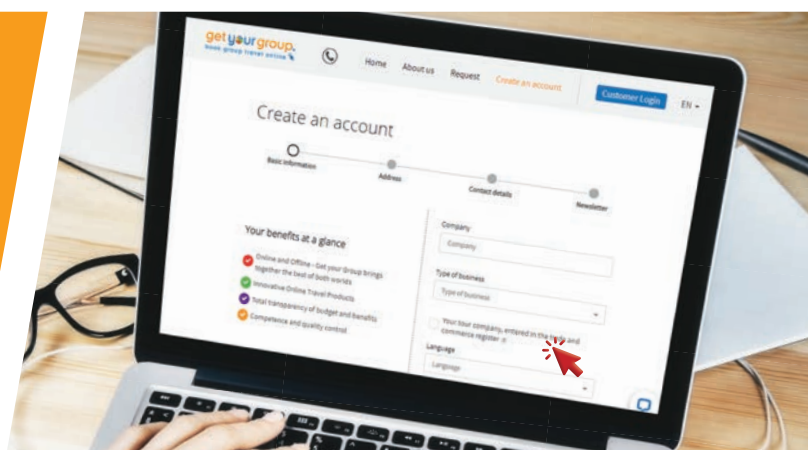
get your group.
book group travel online

Home
About us
Request
Create an account
Customer Login
EN

Create an account

Basic information
Address
Contact details
Newsletter

Your benefits at a glance

Online and Offline – Get your Group brings together the best of both worlds
Innovative Online Travel Products
Total transparency of budget and benefits
Competence and quality control

Company
Company
Type of business
Type of business
Your tour company, entered in the trade and commerce register
Language
Language